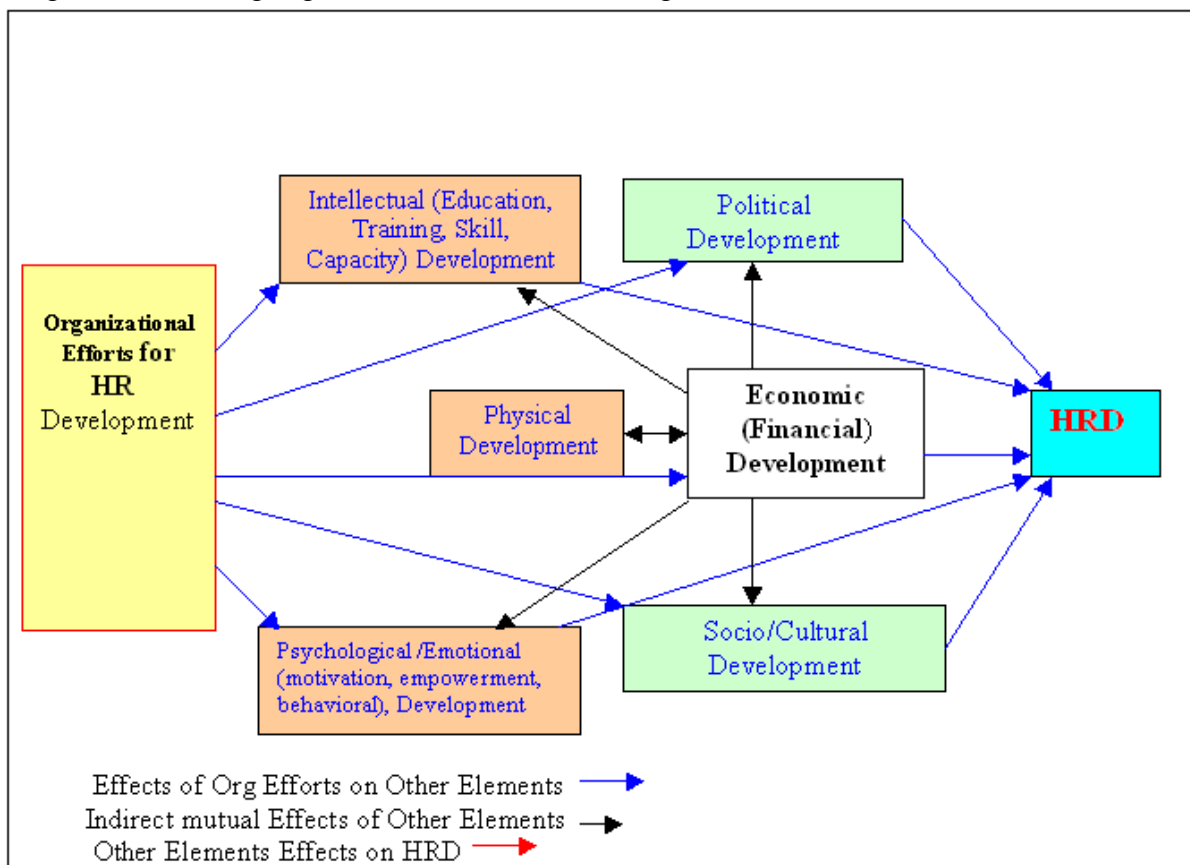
Intellectual (Education, Training, Skill, Capacity) Development

Political Development

Organizational Efforts for HR Development

Physical Development

Economic (Financial) Development

HRD

Psychological /Emotional (motivation, empowerment, behavioral), Development

Socio/Cultural Development

Effects of Org Efforts on Other Elements
Indirect mutual Effects of Other Elements
Other Elements Effects on HRD